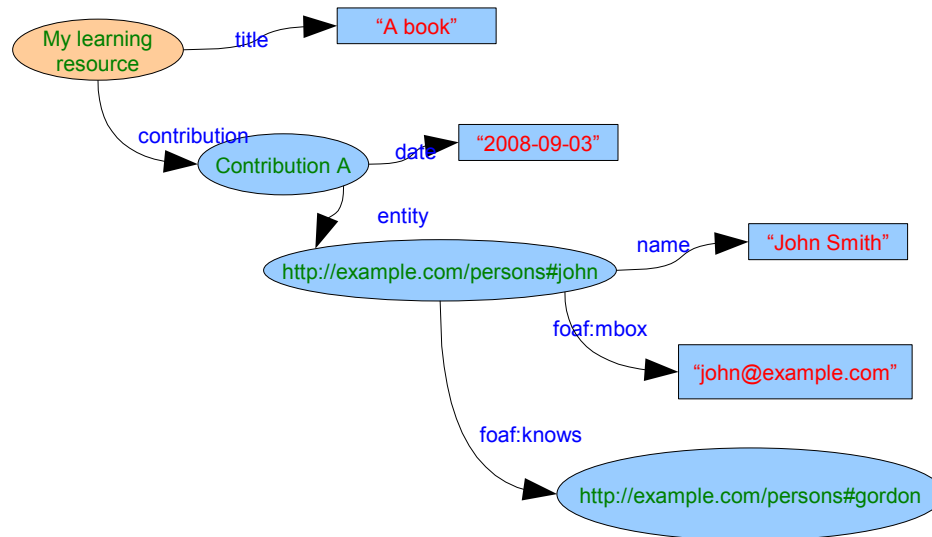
My learning resource

title

“A book”

contribution

Contribution A

date

“2008-09-03”

entity

http://example.com/persons#john

name

“John Smith”

foaf:mbox

“john@example.com”

foaf:knows

http://example.com/persons#gordon